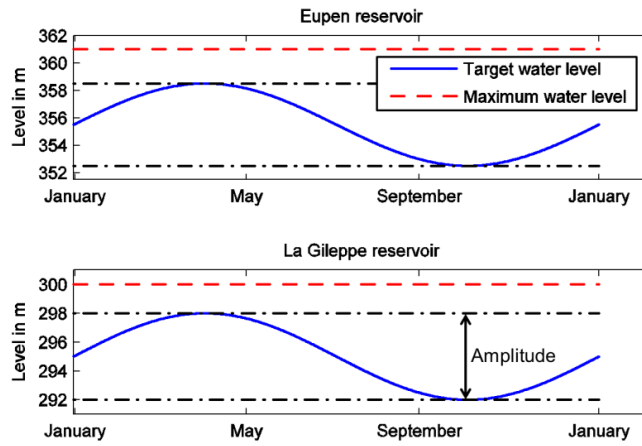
Eupen reservoir

Level in m

362
360
358
356
354
352

Target water level
Maximum water level

January
May
September
January

La Gileppe reservoir

Level in m

300
298
296
294
292

Amplitude

January
May
September
January